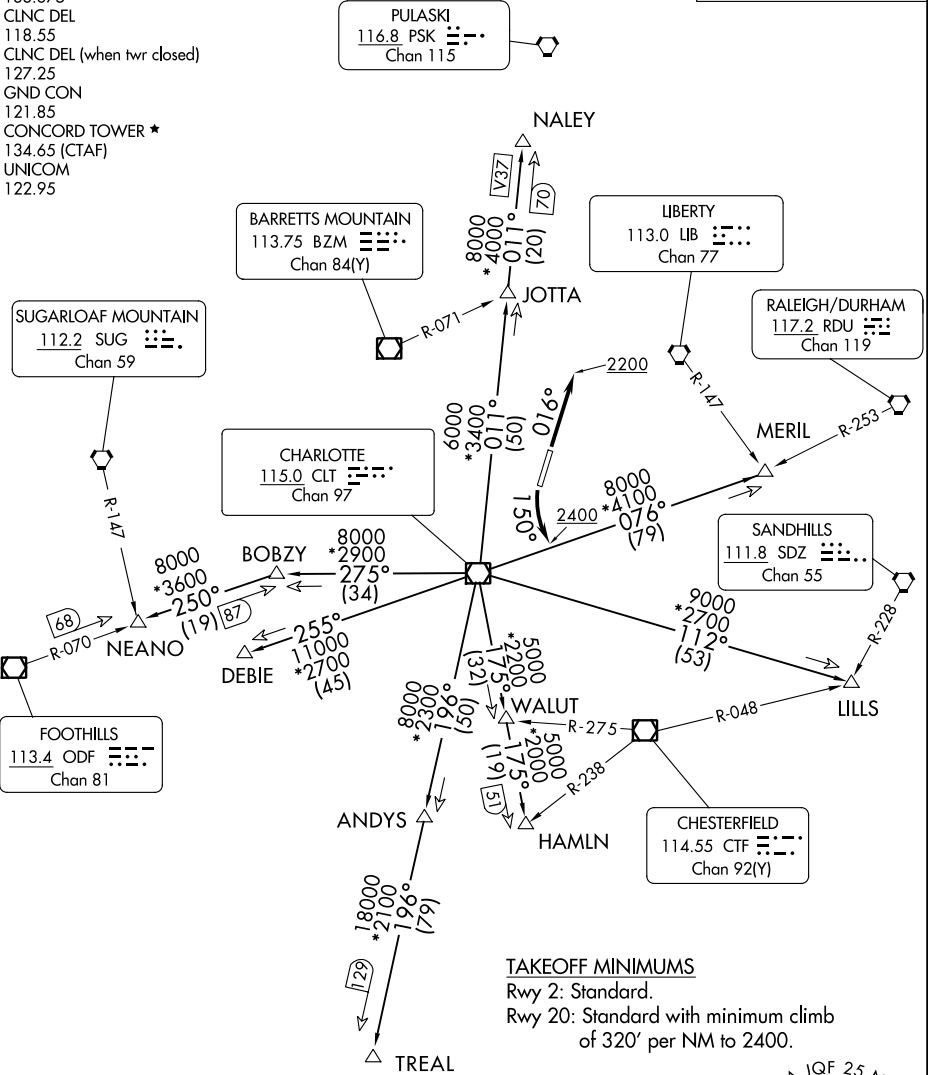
CLNC DEL
118.55
CLNC DEL (when twr closed)
127.25
GND CON
121.85
CONCORD TOWER ★
134.65 (CTAF)
UNICOM
122.95

PULASKI
116.8 PSK
Chan 115

NALEY

V37

70

8000
*4000
011°
(20)

BARRETTS MOUNTAIN
113.75 BZM
Chan 84(Y)

LIBERTY
113.0 LIB
Chan 77

JOTTA

R-071

SUGARLOAF MOUNTAIN
112.2 SUG
Chan 59

RALEIGH/DURHAM
117.2 RDU
Chan 119

2200

016°

6000
*3400
011°
(50)

R-147

R-253

MERIL

CHARLOTTE
115.0 CLT
Chan 97

R-147

150°

2400

8000
*4100
076°
(79)

SANDHILLS
111.8 SDZ
Chan 55

8000
*2900
275°
(34)

BOBZY

8000
*3600
250°
(19)

87

68

R-070

NEANO

255°
11000
*2700
(45)

DEBIE

9000
*2700
112°
(53)

R-228

5000
*2200
175°
(32)

8000
*2300
196°
(50)

WALUT

R-275

R-048

LILLS

5000
*2000
175°
(19)

51

R-238

FOOTHILLS
113.4 ODF
Chan 81

ANDYS

HAMLN

CHESTERFIELD
114.55 CTF
Chan 92(Y)

18000
*2100
196°
(79)

129

TAKEOFF MINIMUMS
Rwy 2: Standard.
Rwy 20: Standard with minimum climb of 320′ per NM to 2400.

TREAL

IQF 25